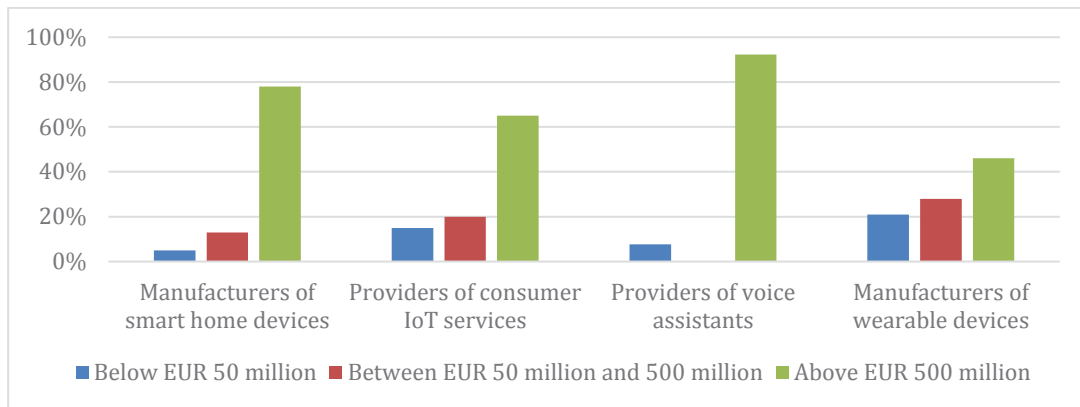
100%
80%
60%
40%
20%
0%

Manufacturers of smart home devices
Providers of consumer IoT services
Providers of voice assistants
Manufacturers of wearable devices

Below EUR 50 million
Between EUR 50 million and 500 million
Above EUR 500 million